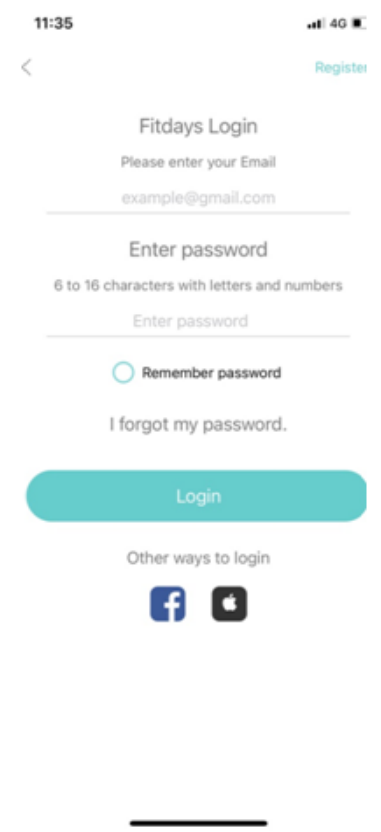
11:35 4G

<

Register

Fitdays Login

Please enter your Email

example@gmail.com

Enter password

6 to 16 characters with letters and numbers

Enter password

Remember password

I forgot my password.

Login

Other ways to login